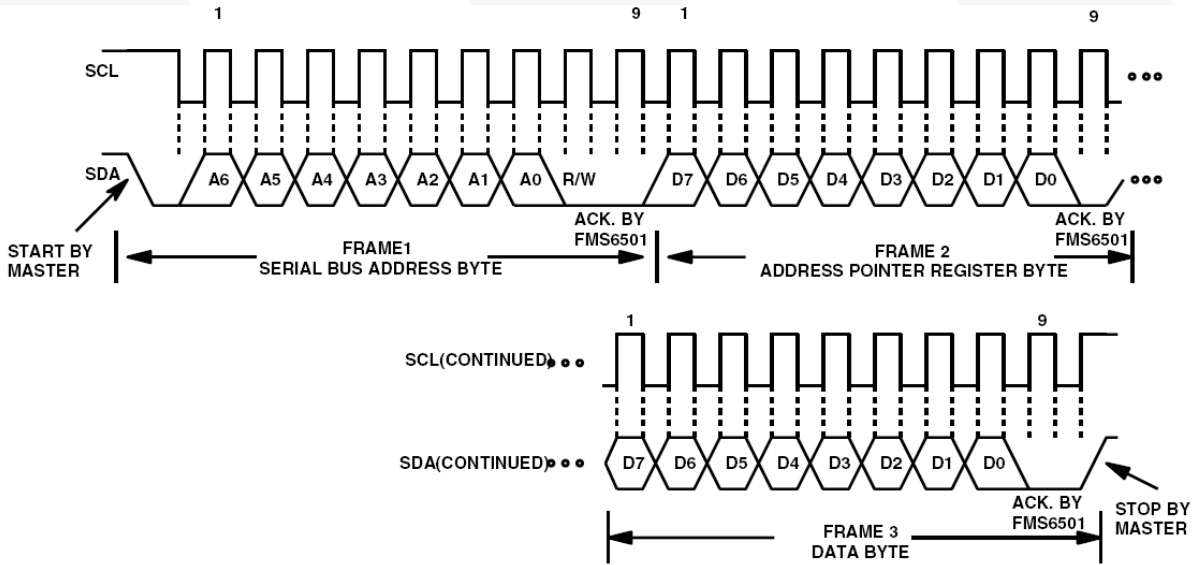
1

9

1

9

SCL

SDA

A6 A5 A4 A3 A2 A1 A0 R/W

D7 D6 D5 D4 D3 D2 D1 D0

START BY MASTER

ACK. BY FMS6501

FRAME1 SERIAL BUS ADDRESS BYTE

FRAME 2 ADDRESS POINTER REGISTER BYTE

ACK. BY FMS6501

1

9

SCL(CONTINUED)

SDA(CONTINUED)

D7 D6 D5 D4 D3 D2 D1 D0

ACK. BY FMS6501

STOP BY MASTER

FRAME 3 DATA BYTE